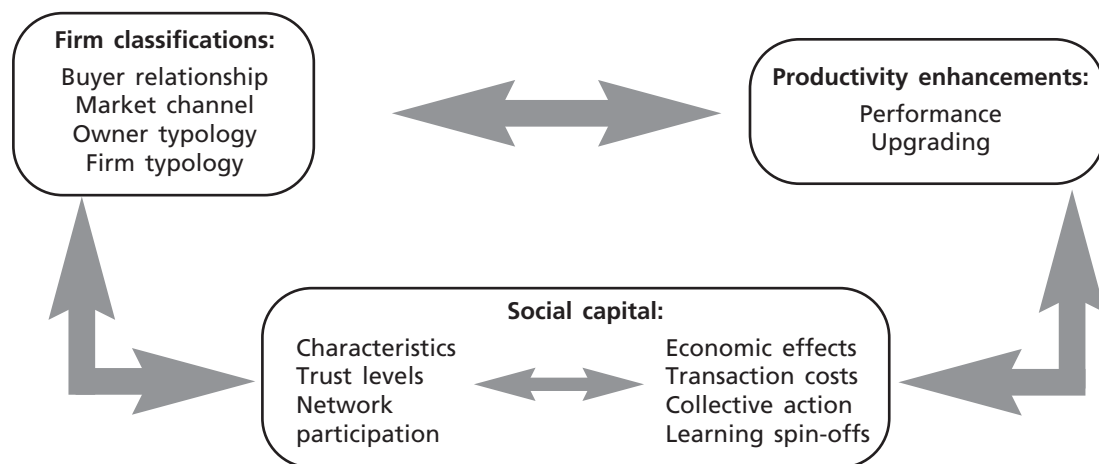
**Firm classifications:**
Buyer relationship
Market channel
Owner typology
Firm typology

**Productivity enhancements:**
Performance
Upgrading

**Social capital:**

Characteristics
Trust levels
Network participation

Economic effects
Transaction costs
Collective action
Learning spin-offs